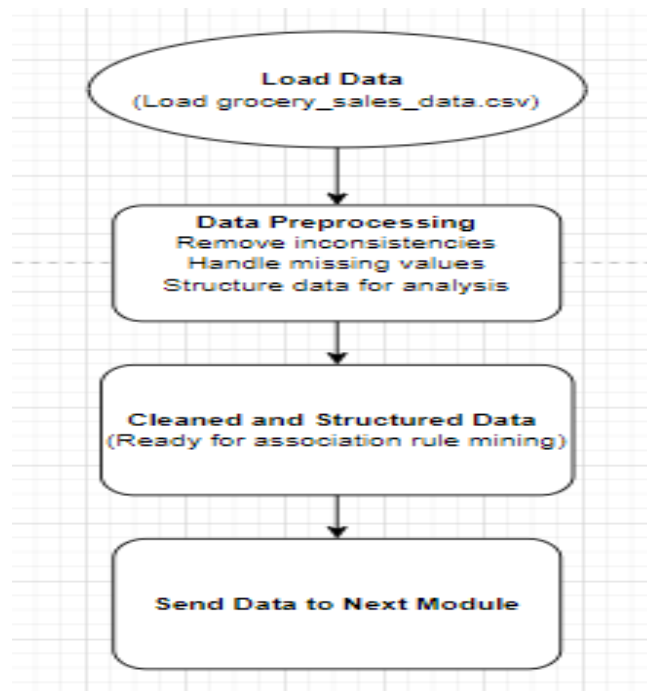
Load Data
(Load grocery_sales_data.csv)

Data Preprocessing
Remove inconsistencies
Handle missing values
Structure data for analysis

Cleaned and Structured Data
(Ready for association rule mining)

Send Data to Next Module